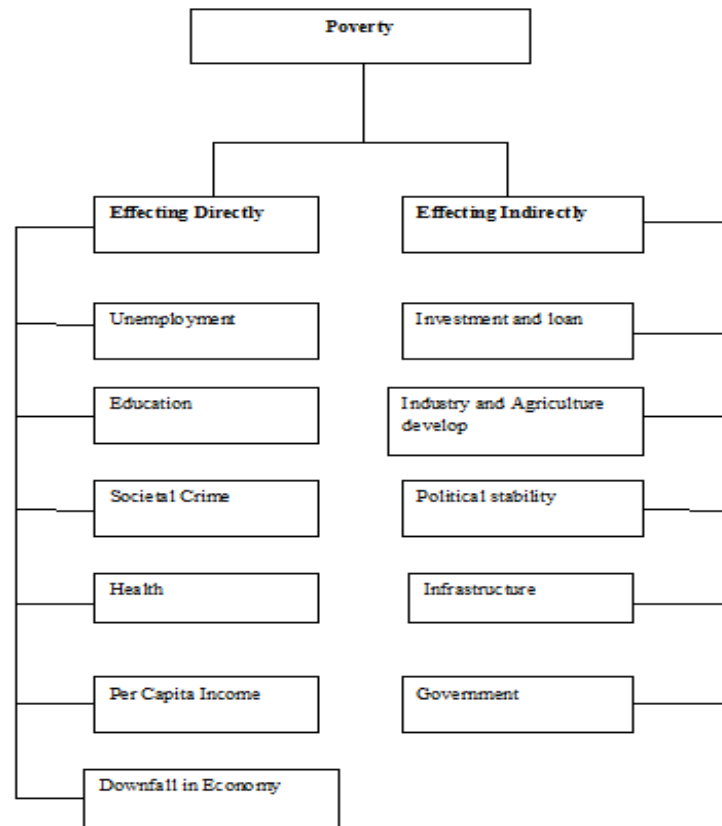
Poverty

Effecting Directly

Unemployment

Education

Societal Crime

Health

Per Capita Income

Downfall in Economy

Effecting Indirectly

Investment and loan

Industry and Agriculture develop

Political stability

Infrastructure

Government